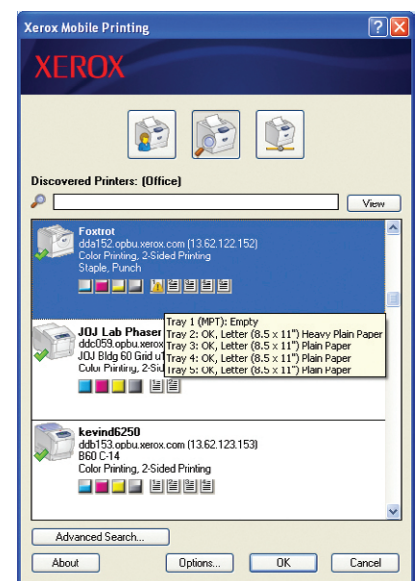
Xerox Mobile Printing

XEROX

Discovered Printers: (Office)

View

Foxtrot
dda152.opbu.xerox.com (13.62.122.152)
Color Printing, 2-Sided Printing
Staple, Punch

JOJ Lab Phaser
ddc059.opbu.xerox
JOJ Bldg 60 Grid u
Color Printing, 2-Si

Tray 1 (MPT): Empty
Tray 2: OK, Letter (8.5 x 11") Heavy Plain Paper
Tray 3: OK, Letter (8.5 x 11") Plain Paper
Tray 4: OK, Letter (8.5 x 11") Plain Paper
Tray 5: OK, Letter (8.5 x 11") Plain Paper

kevind6250
ddb153.opbu.xerox.com (13.62.123.153)
B60 C-14
Color Printing, 2-Sided Printing

Advanced Search...

About

Options...

OK

Cancel